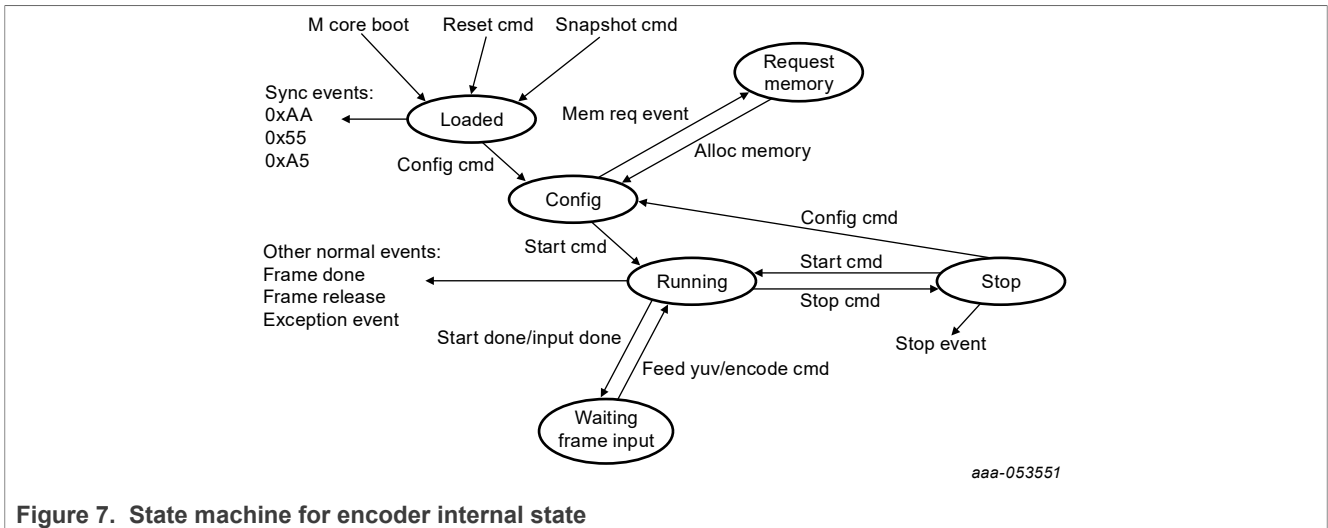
M core boot
Reset cmd
Snapshot cmd

Request memory

Sync events:
0xAA
0x55
0xA5

Loaded

Mem req event

Alloc memory

Config cmd

Config

Config cmd

Start cmd

Other normal events:
Frame done
Frame release
Exception event

Running

Start cmd

Stop cmd

Stop

Stop event

Start done/input done

Feed yuv/encode cmd

Waiting frame input

aaa-053551

**Figure 7. State machine for encoder internal state**